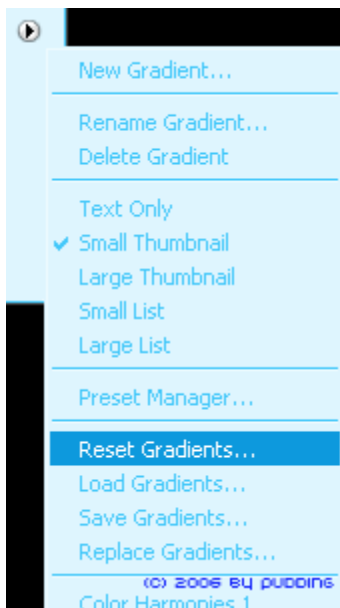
New Gradient...

Rename Gradient...
Delete Gradient

Text Only
✔ Small Thumbnail
Large Thumbnail
Small List
Large List

Preset Manager...

Reset Gradients...
Load Gradients...
Save Gradients...
Replace Gradients...

(c) 2006 by pudding
Color Harmonies 1